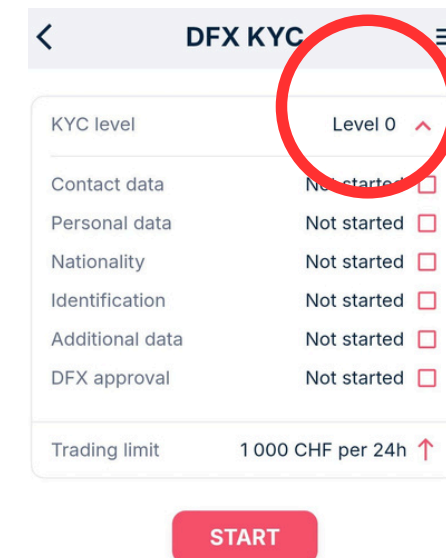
DFX KYC

KYC level Level 0

Contact data Not started
Personal data Not started
Nationality Not started
Identification Not started
Additional data Not started
DFX approval Not started

Trading limit 1 000 CHF per 24h

START